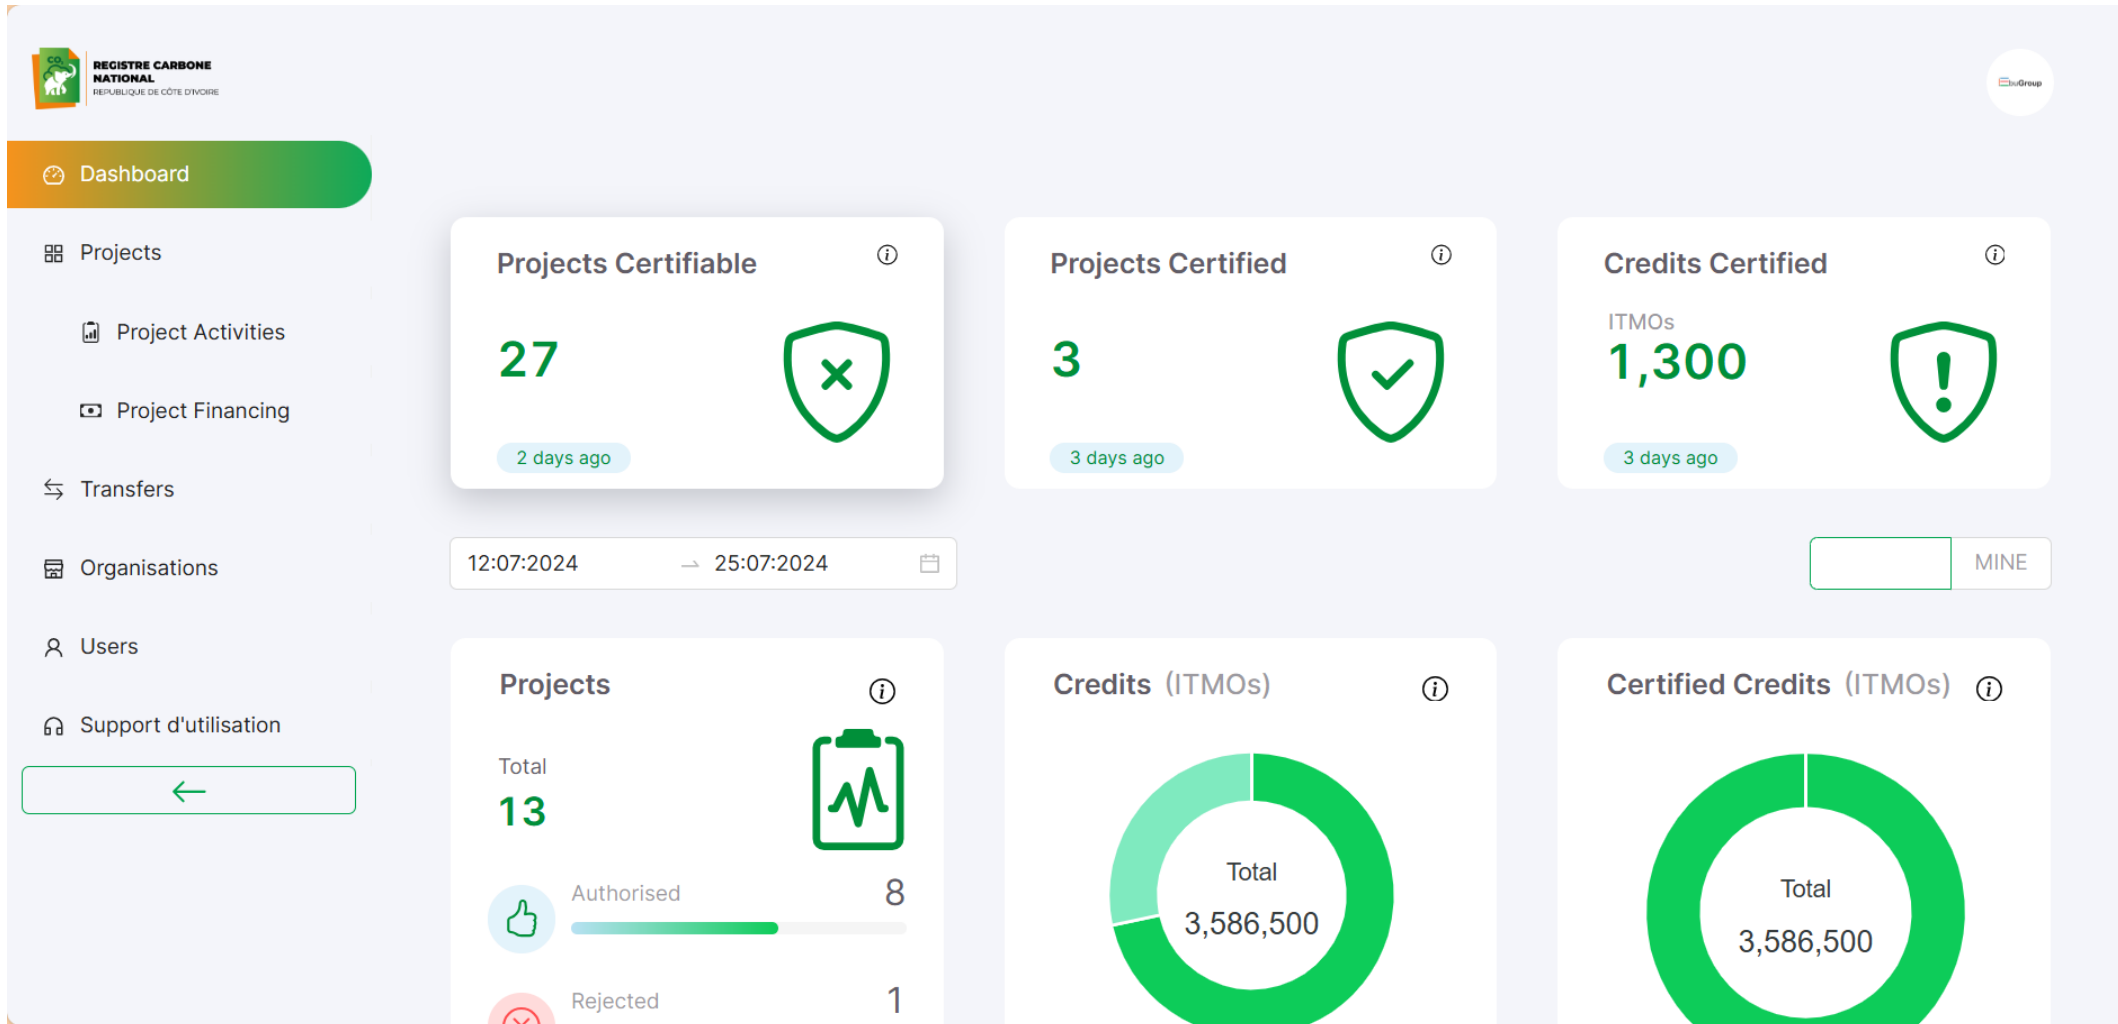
$CO_2$ REGISTRE CARBONE NATIONAL
REPUBLIQUE DE CÔTE D'IVOIRE

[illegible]Group

Dashboard

Projects

Project Activities

Project Financing

Transfers

Organisations

Users

Support d'utilisation

←

Projects Certifiable ⓘ
27
2 days ago

Projects Certified ⓘ
3
3 days ago

Credits Certified ⓘ
ITMOs
1,300
3 days ago

12:07:2024 → 25:07:2024

MINE

Projects ⓘ
Total
13
Authorised 8
Rejected 1

Credits (ITMOs) ⓘ
Total
3,586,500

Certified Credits (ITMOs) ⓘ
Total
3,586,500